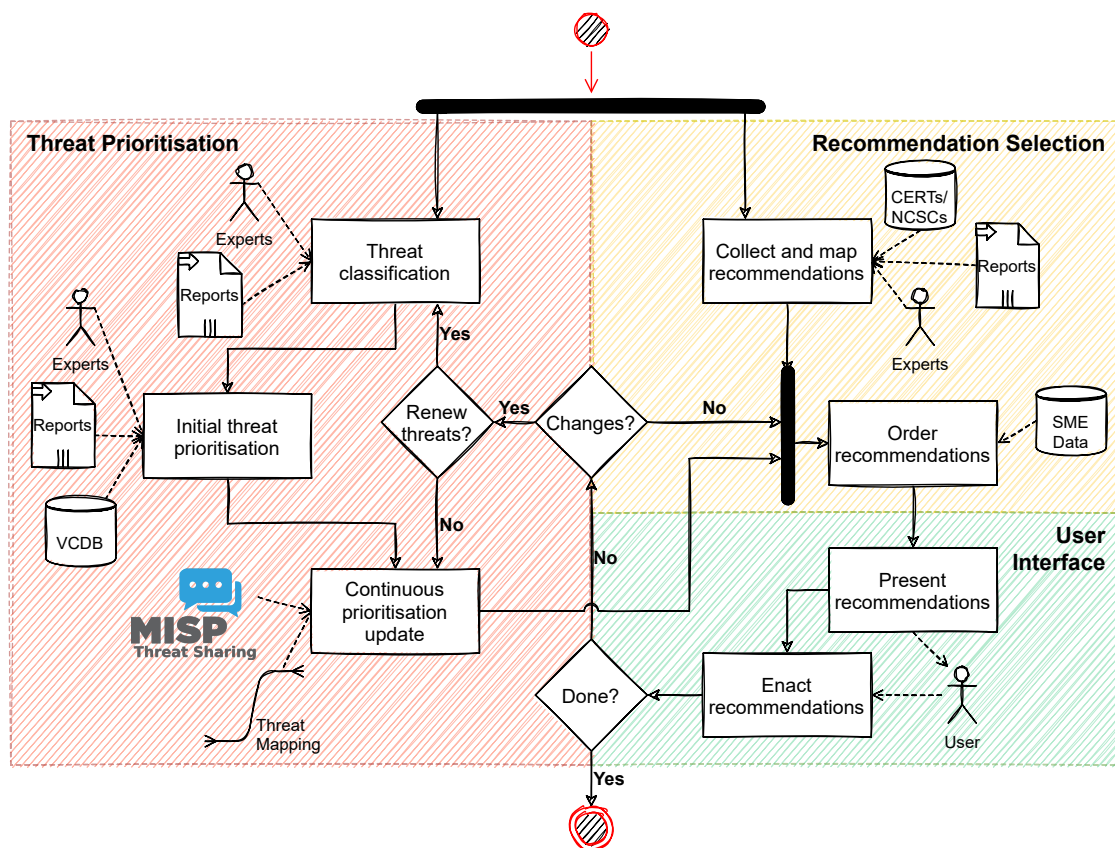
Threat Prioritisation

Recommendation Selection

Experts

Threat classification

Reports

Experts

Reports

Initial threat prioritisation

VCDB

Yes

Renew threats?

Yes

Changes?

No

No

No

Continuous prioritisation update

MISP
Threat Sharing

Threat Mapping

Done?

Yes

CERTs/ NCSCs

Collect and map recommendations

Reports

Experts

SME Data

Order recommendations

User Interface

Present recommendations

Enact recommendations

User